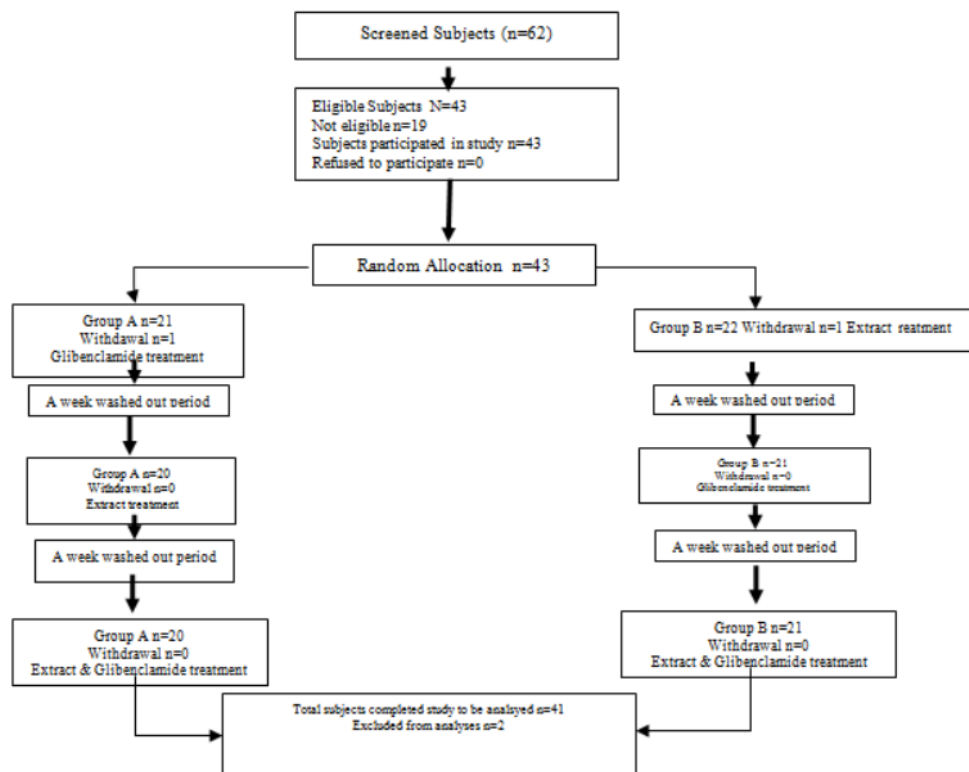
Screened Subjects (n=62)

Eligible Subjects N=43
Not eligible n=19
Subjects participated in study n=43
Refused to participate n=0

Random Allocation n=43

Group A n=21
Withdawal n=1
Glibenclamide treatment

A week washed out period

Group A n=20
Withdrawal n=0
Extract treatment

A week washed out period

Group A n=20
Withdrawal n=0
Extract & Glibenclamide treatment

Group B n=22 Withdrawal n=1 Extract reatment

A week washed out period

Group B n=21
Withdrawal n=0
Glibenclamide treatment

A week washed out period

Group B n=21
Withdrawal n=0
Extract & Glibenclamide treatment

Total subjects completed study to be analsyed n=41
Excluded from analyses n=2